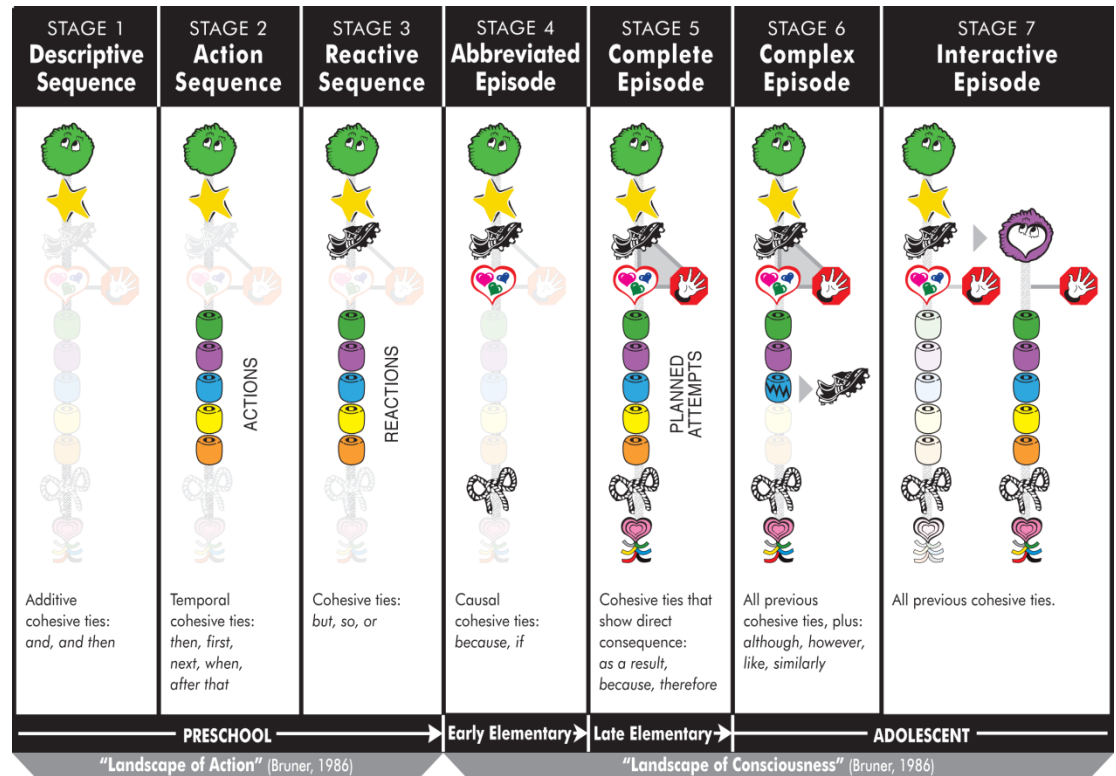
| STAGE 1 Descriptive Sequence | STAGE 2 Action Sequence | STAGE 3 Reactive Sequence | STAGE 4 Abbreviated Episode | STAGE 5 Complete Episode | STAGE 6 Complex Episode | STAGE 7 Interactive Episode |
|---|---|---|---|---|---|---|
| | ACTIONS | REACTIONS | | PLANNED ATTEMPTS | | |
| Additive cohesive ties: *and, and then* | Temporal cohesive ties: *then, first, next, when, after that* | Cohesive ties: *but, so, or* | Causal cohesive ties: *because, if* | Cohesive ties that show direct consequence: *as a result, because, therefore* | All previous cohesive ties, plus: *although, however, like, similarly* | All previous cohesive ties. |

PRESCHOOL
Early Elementary
Late Elementary
ADOLESCENT

"Landscape of Action" (Bruner, 1986)
"Landscape of Consciousness" (Bruner, 1986)